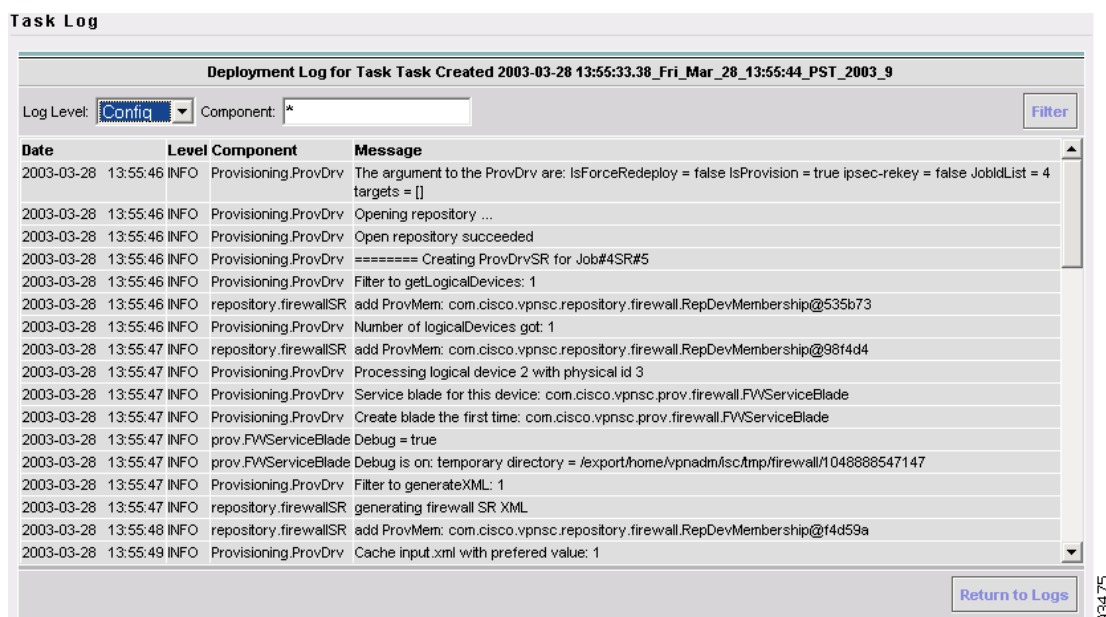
Task Log

Deployment Log for Task Task Created 2003-03-28 13:55:33.38_Fri_Mar_28_13:55:44_PST_2003_9

Log Level: Config Component: *

Filter

| Date | Level | Component | Message |
|---|---|---|---|
| 2003-03-28 13:55:46 | INFO | Provisioning.ProvDrv | The argument to the ProvDrv are: IsForceRedeploy = false IsProvision = true ipsec-rekey = false JobIdList = 4 targets = [] |
| 2003-03-28 13:55:46 | INFO | Provisioning.ProvDrv | Opening repository ... |
| 2003-03-28 13:55:46 | INFO | Provisioning.ProvDrv | Open repository succeeded |
| 2003-03-28 13:55:46 | INFO | Provisioning.ProvDrv | ======== Creating ProvDrvSR for Job#4SR#5 |
| 2003-03-28 13:55:46 | INFO | Provisioning.ProvDrv | Filter to getLogicalDevices: 1 |
| 2003-03-28 13:55:46 | INFO | repository.firewallSR | add ProvMem: com.cisco.vpnsc.repository.firewall.RepDevMembership@535b73 |
| 2003-03-28 13:55:46 | INFO | Provisioning.ProvDrv | Number of logicalDevices got: 1 |
| 2003-03-28 13:55:47 | INFO | repository.firewallSR | add ProvMem: com.cisco.vpnsc.repository.firewall.RepDevMembership@98f4d4 |
| 2003-03-28 13:55:47 | INFO | Provisioning.ProvDrv | Processing logical device 2 with physical id 3 |
| 2003-03-28 13:55:47 | INFO | Provisioning.ProvDrv | Service blade for this device: com.cisco.vpnsc.prov.firewall.FWServiceBlade |
| 2003-03-28 13:55:47 | INFO | Provisioning.ProvDrv | Create blade the first time: com.cisco.vpnsc.prov.firewall.FWServiceBlade |
| 2003-03-28 13:55:47 | INFO | prov.FWServiceBlade | Debug = true |
| 2003-03-28 13:55:47 | INFO | prov.FWServiceBlade | Debug is on: temporary directory = /export/home/vpnadm/isc/tmp/firewall/1048888547147 |
| 2003-03-28 13:55:47 | INFO | Provisioning.ProvDrv | Filter to generateXML: 1 |
| 2003-03-28 13:55:47 | INFO | repository.firewallSR | generating firewall SR XML |
| 2003-03-28 13:55:48 | INFO | repository.firewallSR | add ProvMem: com.cisco.vpnsc.repository.firewall.RepDevMembership@f4d59a |
| 2003-03-28 13:55:49 | INFO | Provisioning.ProvDrv | Cache input.xml with prefered value: 1 |

Return to Logs

93475